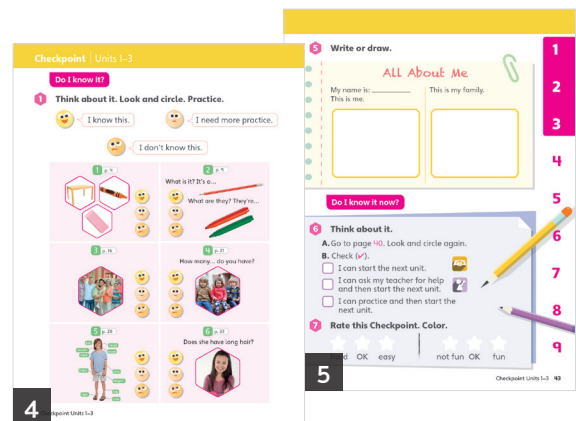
Checkpoint | Units 1–3

Do I know it?

1 Think about it. Look and circle. Practice.

I know this.

I need more practice.

I don't know this.

1 p. 9

2 p. 9

What is it? It's a...

What are they? They're...

3 p. 16

4 p. 21

How many... do you have?

5 p. 28

6 p. 33

Does she have long hair?

4

Checkpoint Units 1–3

5 Write or draw.

All About Me

My name is: ________
This is me.

This is my family.

Do I know it now?

6 Think about it.

A. Go to page 40. Look and circle again.

B. Check (✔).

I can start the next unit.

I can ask my teacher for help and then start the next unit.

I can practice and then start the next unit.

7 Rate this Checkpoint. Color.

hard OK easy

not fun OK fun

5

Checkpoint Units 1–3 43

1
2
3
4
5
6
7
8
9